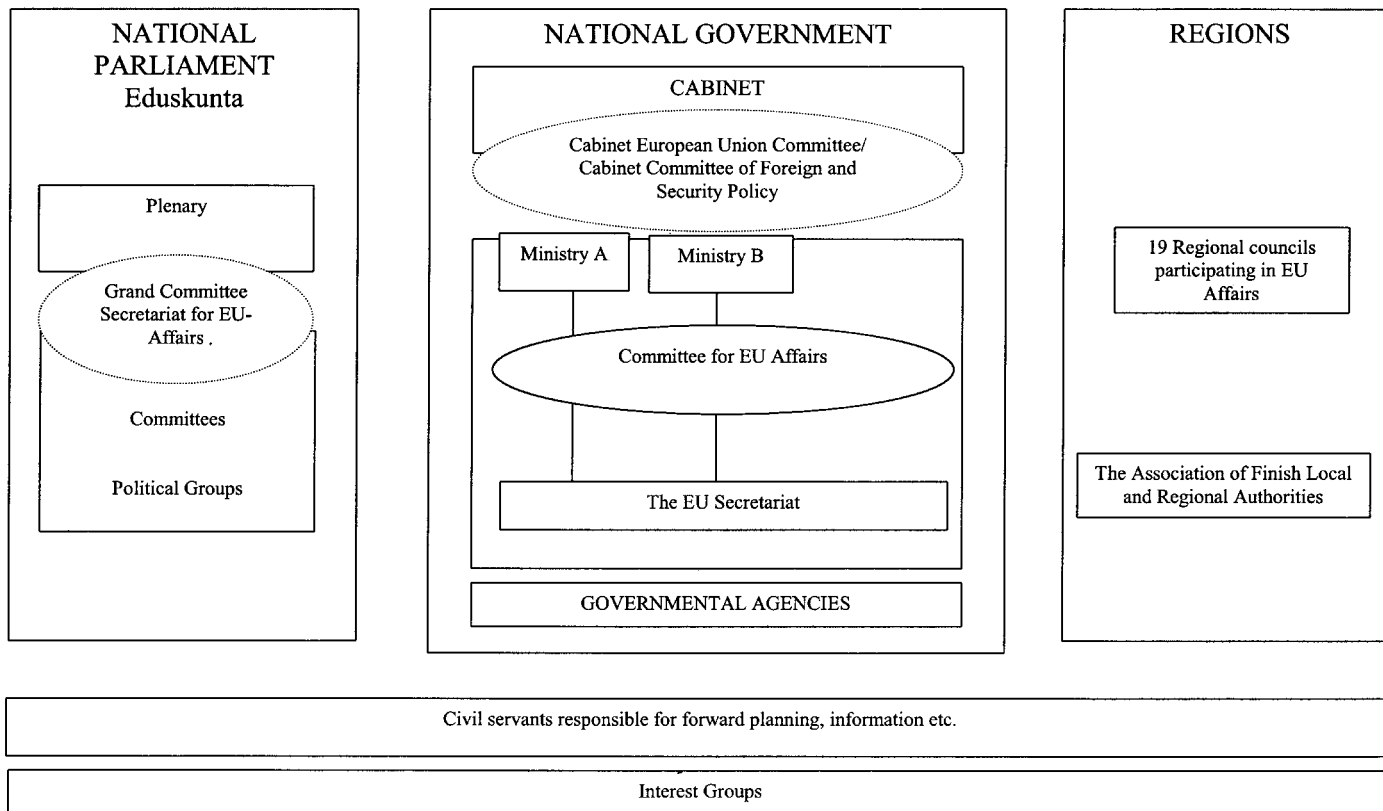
NATIONAL PARLIAMENT
Eduskunta

Plenary

Grand Committee
Secretariat for EU-Affairs .

Committees

Political Groups

NATIONAL GOVERNMENT

CABINET

Cabinet European Union Committee/
Cabinet Committee of Foreign and Security Policy

Ministry A

Ministry B

Committee for EU Affairs

The EU Secretariat

GOVERNMENTAL AGENCIES

REGIONS

19 Regional councils participating in EU Affairs

The Association of Finish Local and Regional Authorities

Civil servants responsible for forward planning, information etc.

Interest Groups